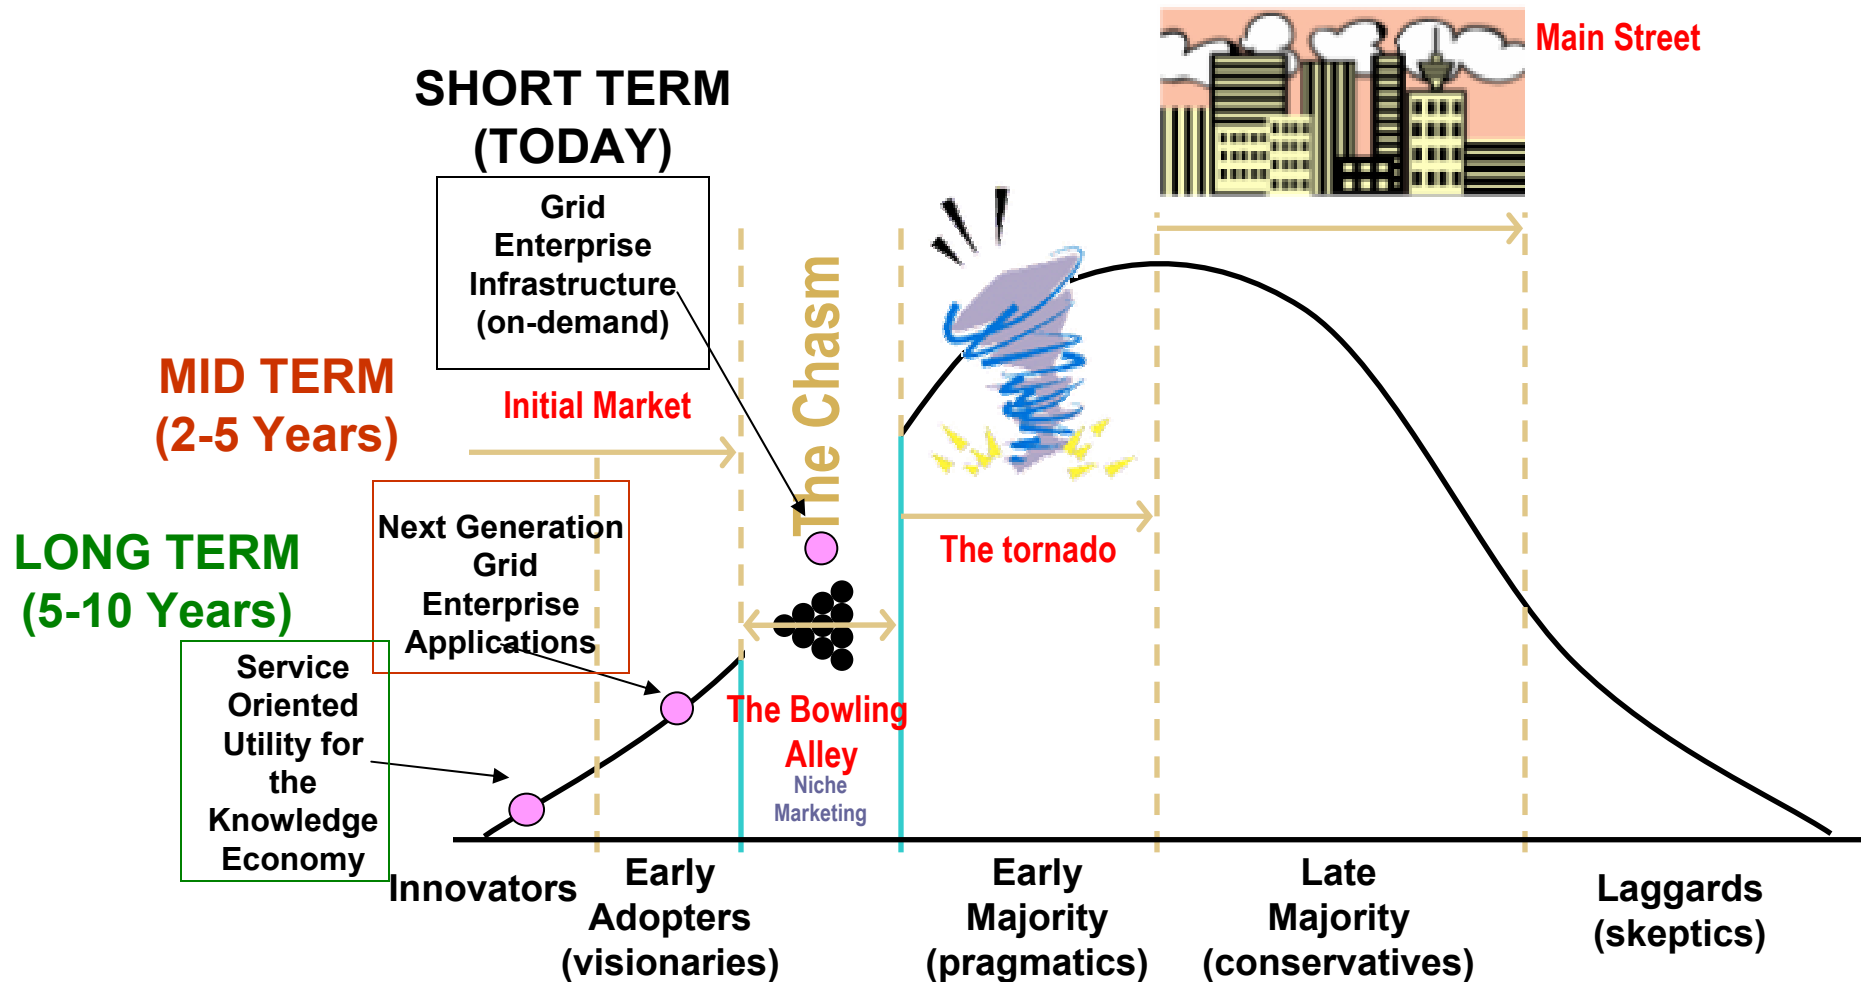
Main Street

SHORT TERM (TODAY)

Grid Enterprise Infrastructure (on-demand)

MID TERM (2-5 Years)

Initial Market

The Chasm

LONG TERM (5-10 Years)

Next Generation Grid Enterprise Applications

Service Oriented Utility for the Knowledge Economy

The tornado

The Bowling Alley

Niche Marketing

Innovators

Early Adopters (visionaries)

Early Majority (pragmatics)

Late Majority (conservatives)

Laggards (skeptics)